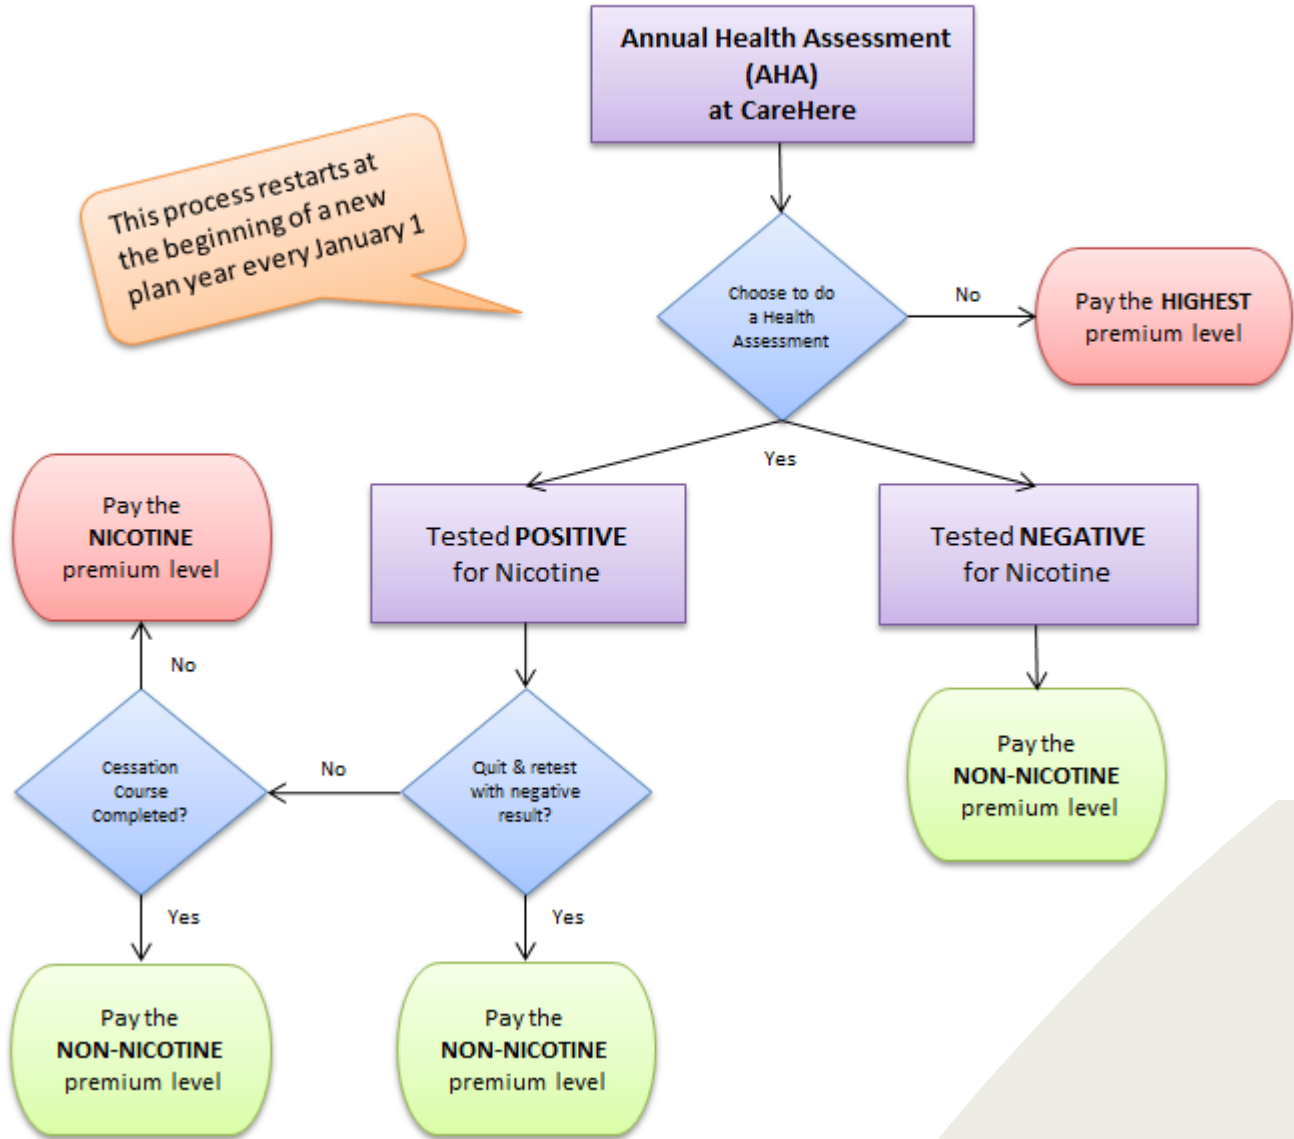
Annual Health Assessment (AHA) at CareHere

This process restarts at the beginning of a new plan year every January 1

Choose to do a Health Assessment

No

Pay the HIGHEST premium level

Yes

Pay the NICOTINE premium level

Tested POSITIVE for Nicotine

Tested NEGATIVE for Nicotine

No

Cessation Course Completed?

No

Quit & retest with negative result?

Pay the NON-NICOTINE premium level

Yes

Yes

Pay the NON-NICOTINE premium level

Pay the NON-NICOTINE premium level